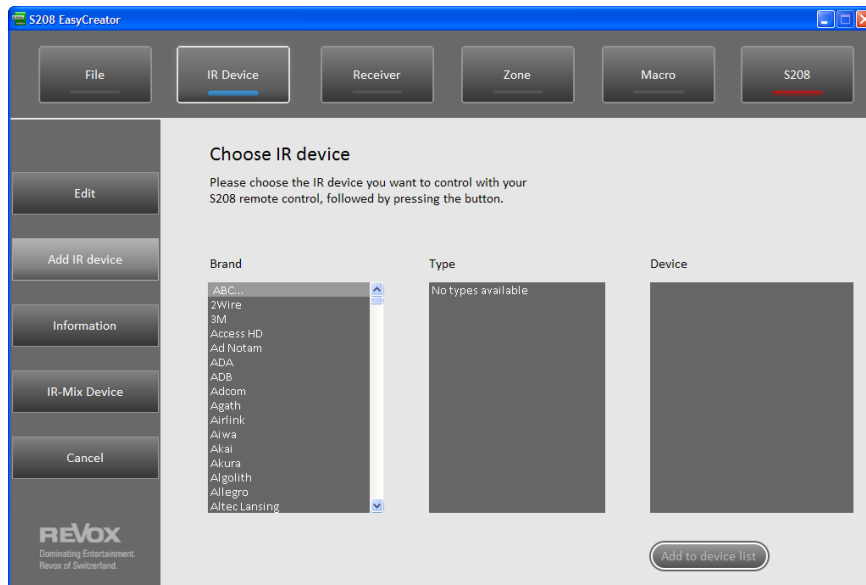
S208 EasyCreator

File
IR Device
Receiver
Zone
Macro
S208

Edit
Add IR device
Information
IR-Mix Device
Cancel

REVOX
Dominating Entertainment.
Revox of Switzerland.

Choose IR device

Please choose the IR device you want to control with your S208 remote control, followed by pressing the button.

Brand
ABC...
2Wire
3M
Access HD
Ad Notam
ADA
ADB
Adcom
Agath
Airlink
Aiwa
Akai
Akura
Algolith
Allegro
Altec Lansing

Type
No types available

Device

Add to device list